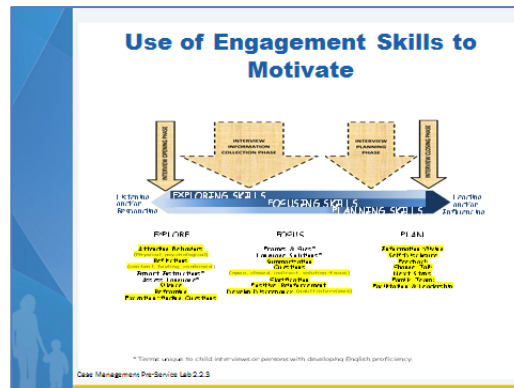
Use of Engagement Skills to Motivate

INTERVIEW OPENING PHASE

INTERVIEW INFORMATION COLLECTION PHASE

INTERVIEW PLANNING PHASE

INTERVIEW CLOSING PHASE

Listening and/or Responding

EXPLORING SKILLS

FOCUSING SKILLS

PLANNING SKILLS

Leading and/or Influencing

EXPLORE

Attending Behaviors
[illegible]
Reflecting
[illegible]
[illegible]
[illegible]
Silence
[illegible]
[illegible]

FOCUS

Frames & Rugs*
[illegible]
Summarizing
Questions
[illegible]
Clarification
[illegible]
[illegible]

PLAN

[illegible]
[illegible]
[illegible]
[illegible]
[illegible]
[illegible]
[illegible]

* Terms unique to child interviews or persons with developing English proficiency.

Case Management Pre-Service Lab 2.2.3